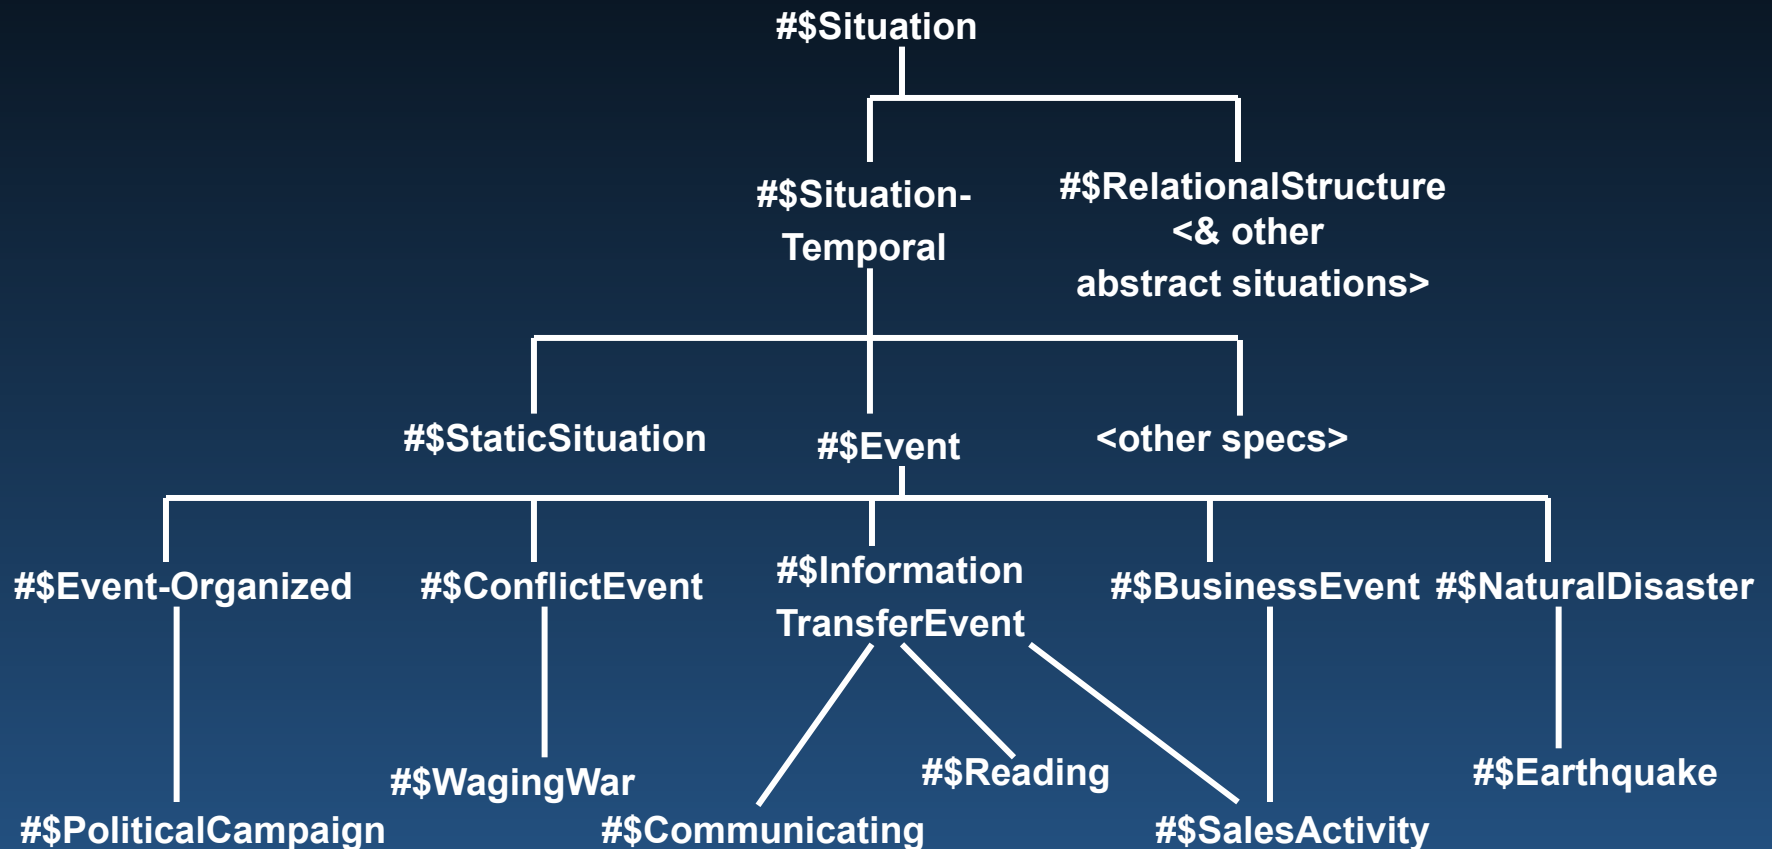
#$Situation

#$Situation-Temporal

#$RelationalStructure <& other abstract situations>

#$StaticSituation

#$Event

<other specs>

#$Event-Organized

#$ConflictEvent

#$Information TransferEvent

#$BusinessEvent

#$NaturalDisaster

#$PoliticalCampaign

#$WagingWar

#$Communicating

#$Reading

#$SalesActivity

#$Earthquake